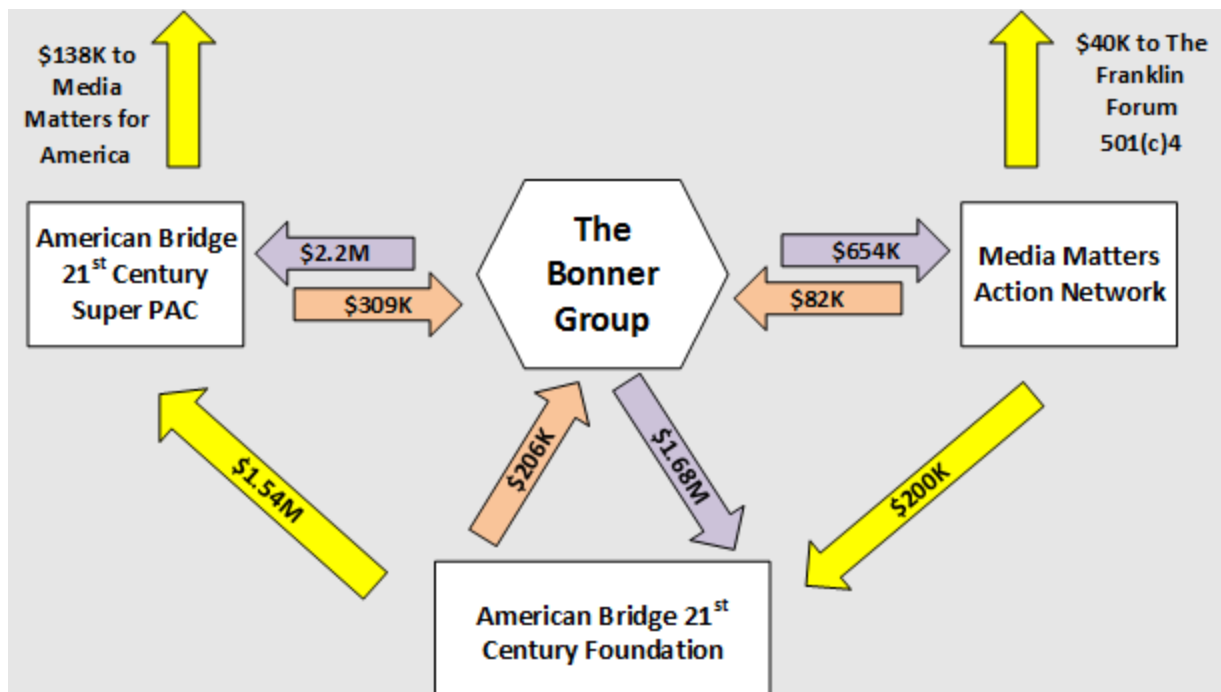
$138K to Media Matters for America

$40K to The Franklin Forum 501(c)4

American Bridge $21^{st}$ Century Super PAC

$2.2M

$309K

The Bonner Group

$654K

$82K

Media Matters Action Network

$1.54M

$206K

$1.68M

$200K

American Bridge $21^{st}$ Century Foundation